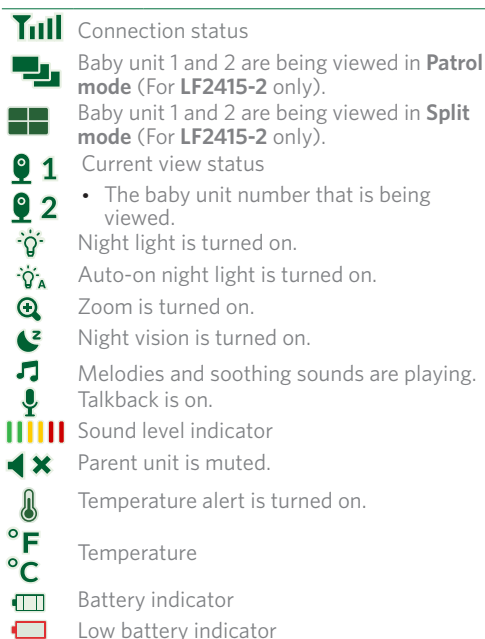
Connection status

Baby unit 1 and 2 are being viewed in **Patrol mode** (For **LF2415-2** only).

Baby unit 1 and 2 are being viewed in **Split mode** (For **LF2415-2** only).

1 Current view status

2 • The baby unit number that is being viewed.

Night light is turned on.

A Auto-on night light is turned on.

Zoom is turned on.

z Night vision is turned on.

Melodies and soothing sounds are playing.

Talkback is on.

Sound level indicator

Parent unit is muted.

Temperature alert is turned on.

°F °C Temperature

Battery indicator

Low battery indicator